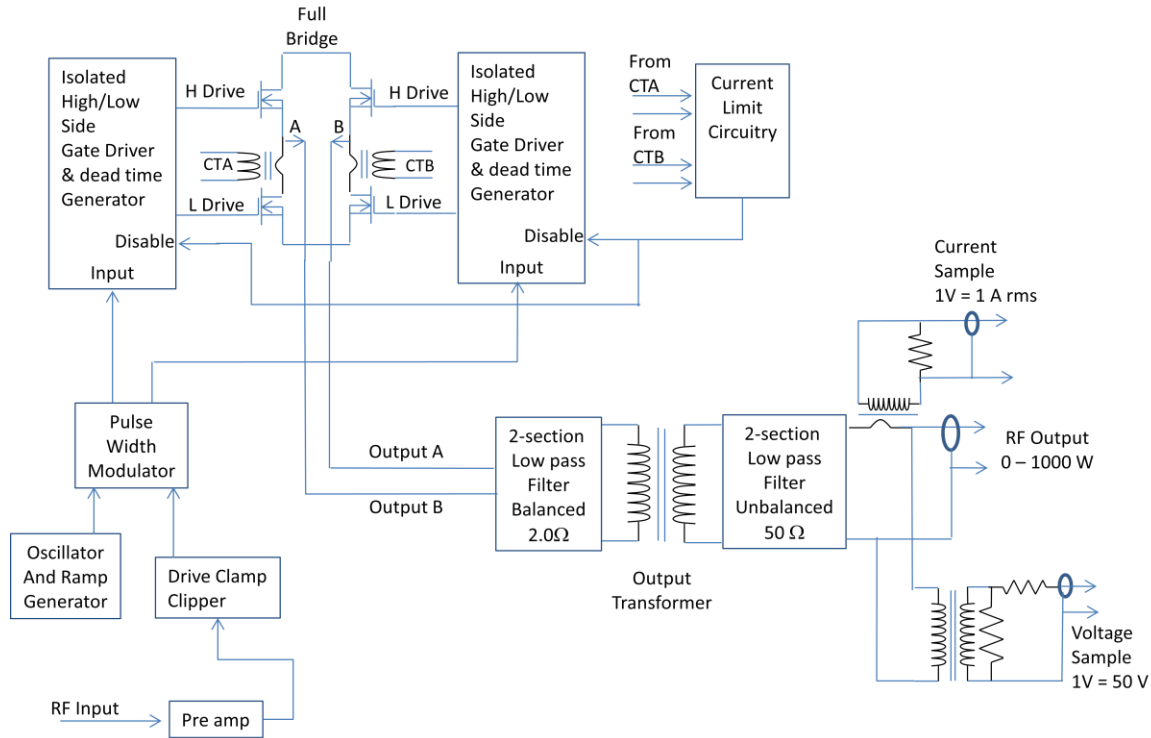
Full Bridge

Isolated High/Low Side Gate Driver & dead time Generator

H Drive

L Drive

Disable

Input

A

B

CTA

CTB

H Drive

L Drive

Isolated High/Low Side Gate Driver & dead time Generator

Disable

Input

From CTA

From CTB

Current Limit Circuitry

Current Sample 1V = 1 A rms

Pulse Width Modulator

Oscillator And Ramp Generator

Drive Clamp Clipper

Output A

Output B

2-section Low pass Filter Balanced 2.0Ω

Output Transformer

2-section Low pass Filter Unbalanced 50 Ω

RF Output 0 – 1000 W

Voltage Sample 1V = 50 V

RF Input

Pre amp